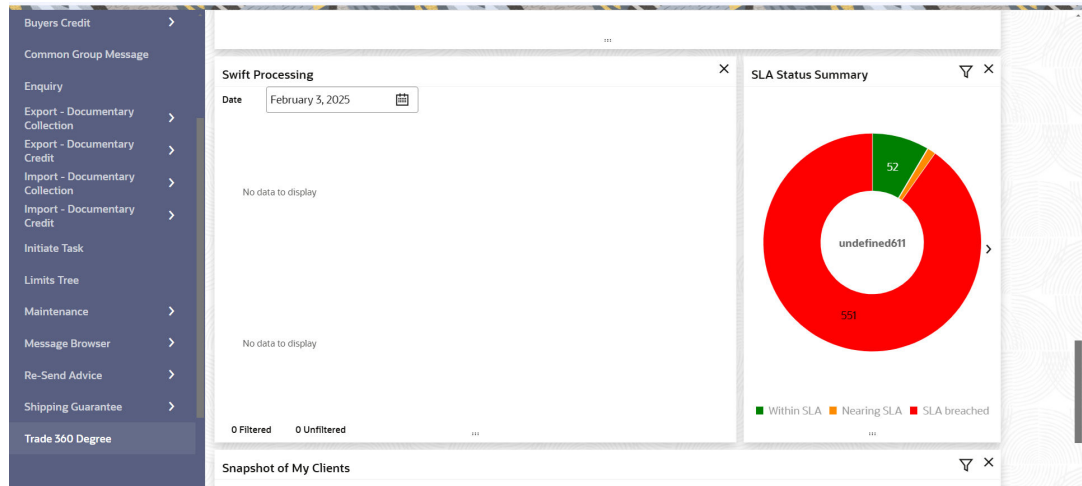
Buyers Credit
Common Group Message
Enquiry
Export - Documentary Collection
Export - Documentary Credit
Import - Documentary Collection
Import - Documentary Credit
Initiate Task
Limits Tree
Maintenance
Message Browser
Re-Send Advice
Shipping Guarantee
Trade 360 Degree

Swift Processing
Date February 3, 2025
No data to display
No data to display
0 Filtered 0 Unfiltered

SLA Status Summary
52
undefined611
551
Within SLA Nearing SLA SLA breached

Snapshot of My Clients